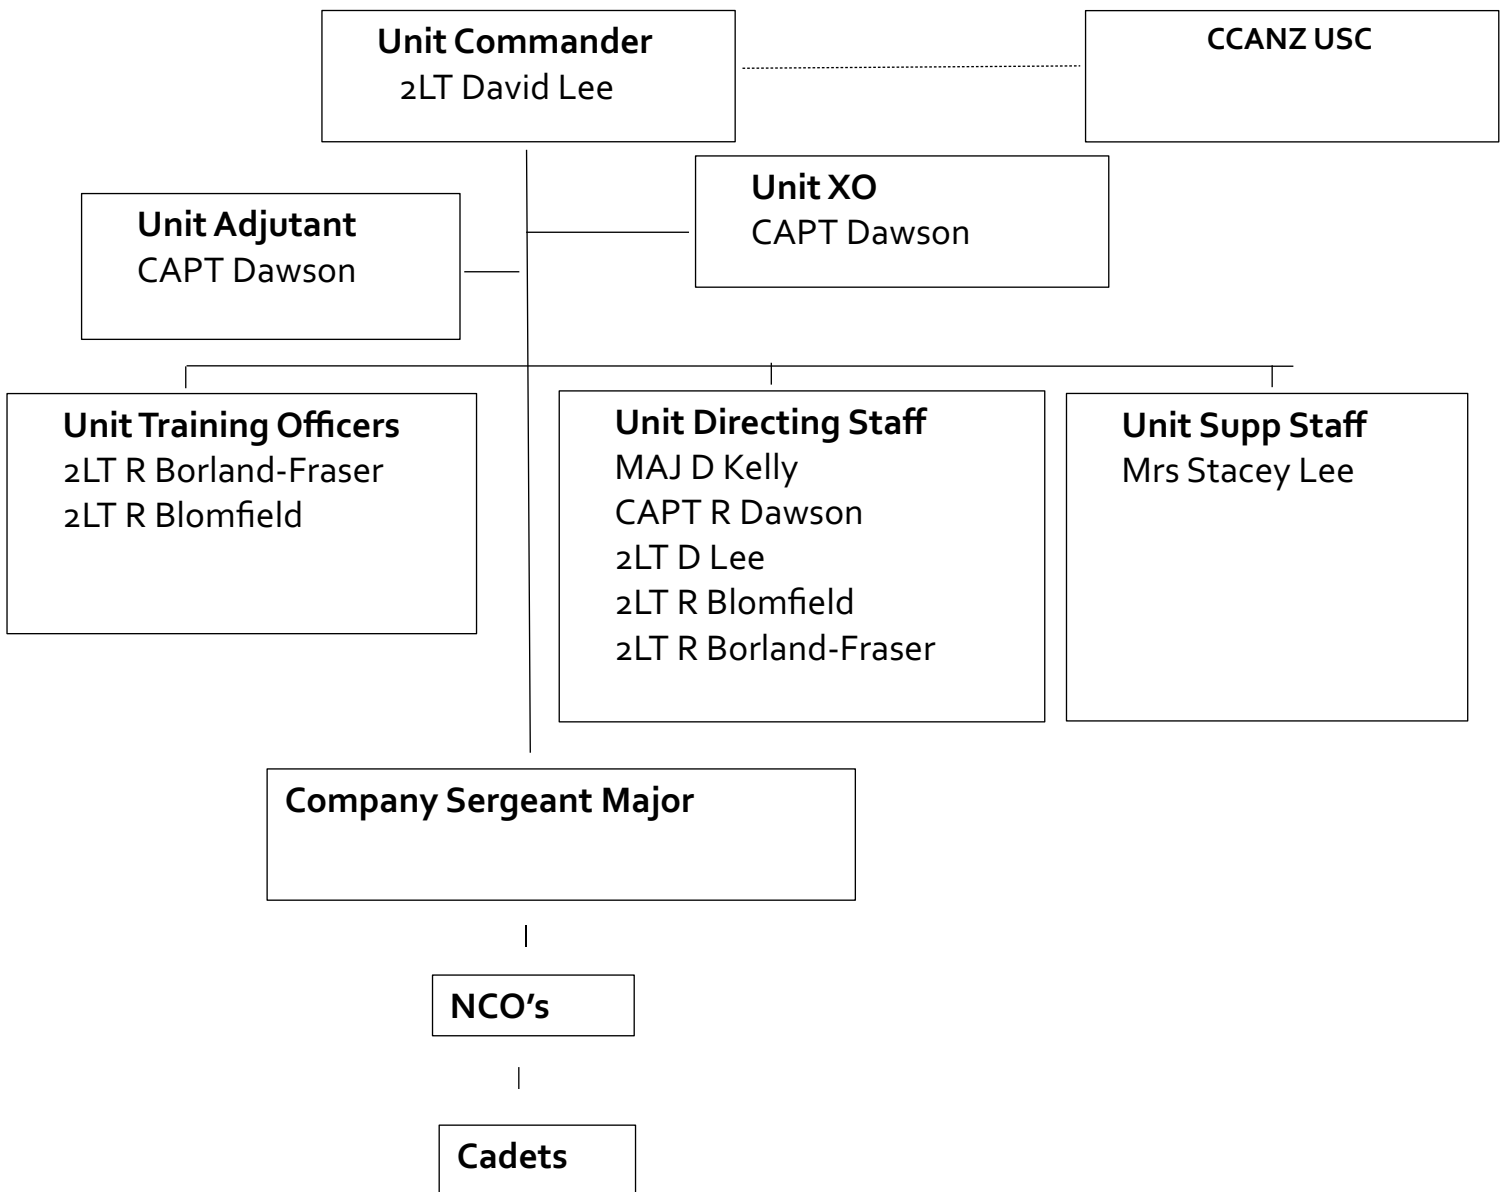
Unit Commander
2LT David Lee

CCANZ USC

Unit Adjutant
CAPT Dawson

Unit XO
CAPT Dawson

Unit Training Officers
2LT R Borland-Fraser
2LT R Blomfield

Unit Directing Staff
MAJ D Kelly
CAPT R Dawson
2LT D Lee
2LT R Blomfield
2LT R Borland-Fraser

Unit Supp Staff
Mrs Stacey Lee

Company Sergeant Major

NCO's

Cadets